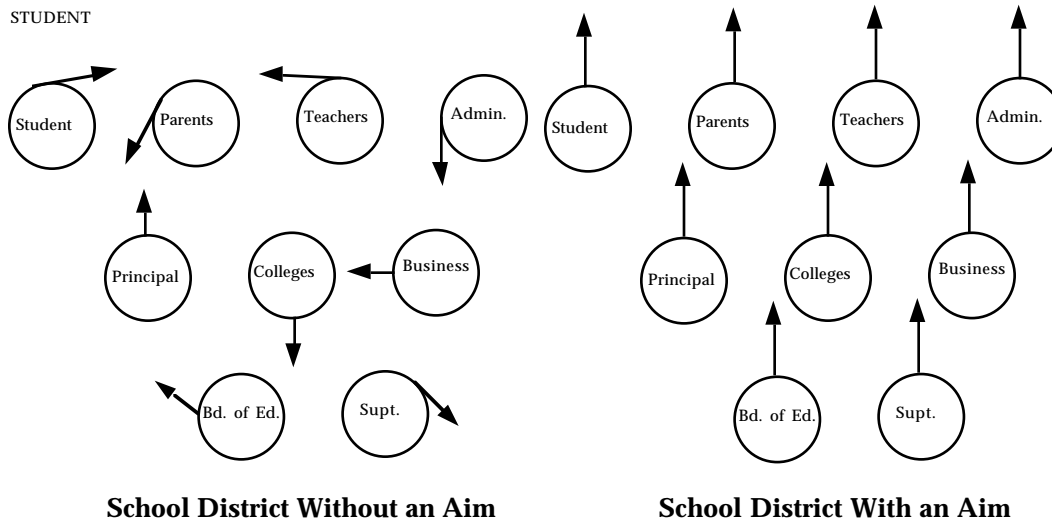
STUDENT

Student
Parents
Teachers
Admin.
Principal
Colleges
Business
Bd. of Ed.
Supt.

School District Without an Aim

Student
Parents
Teachers
Admin.
Principal
Colleges
Business
Bd. of Ed.
Supt.

School District With an Aim